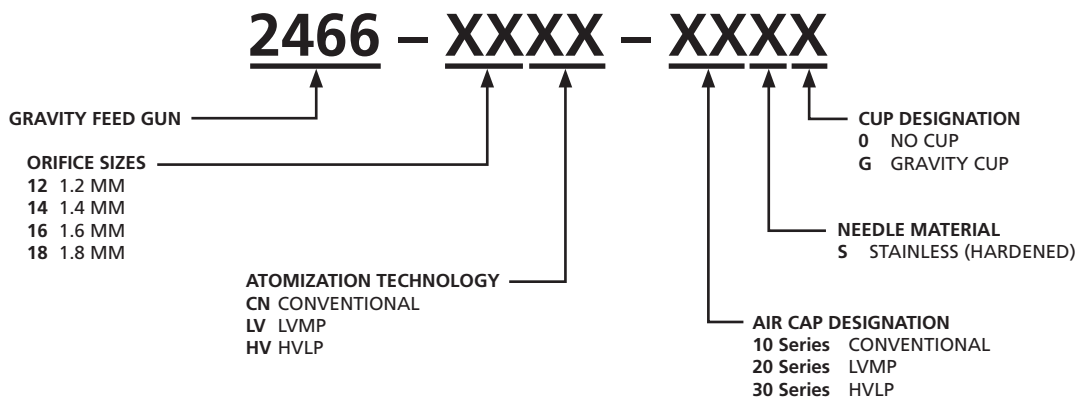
2466 – XXXX – XXXX

GRAVITY FEED GUN

ORIFICE SIZES
12 1.2 MM
14 1.4 MM
16 1.6 MM
18 1.8 MM

ATOMIZATION TECHNOLOGY
CN CONVENTIONAL
LV LVMP
HV HVLP

CUP DESIGNATION
0 NO CUP
G GRAVITY CUP

NEEDLE MATERIAL
S STAINLESS (HARDENED)

AIR CAP DESIGNATION
10 Series CONVENTIONAL
20 Series LVMP
30 Series HVLP